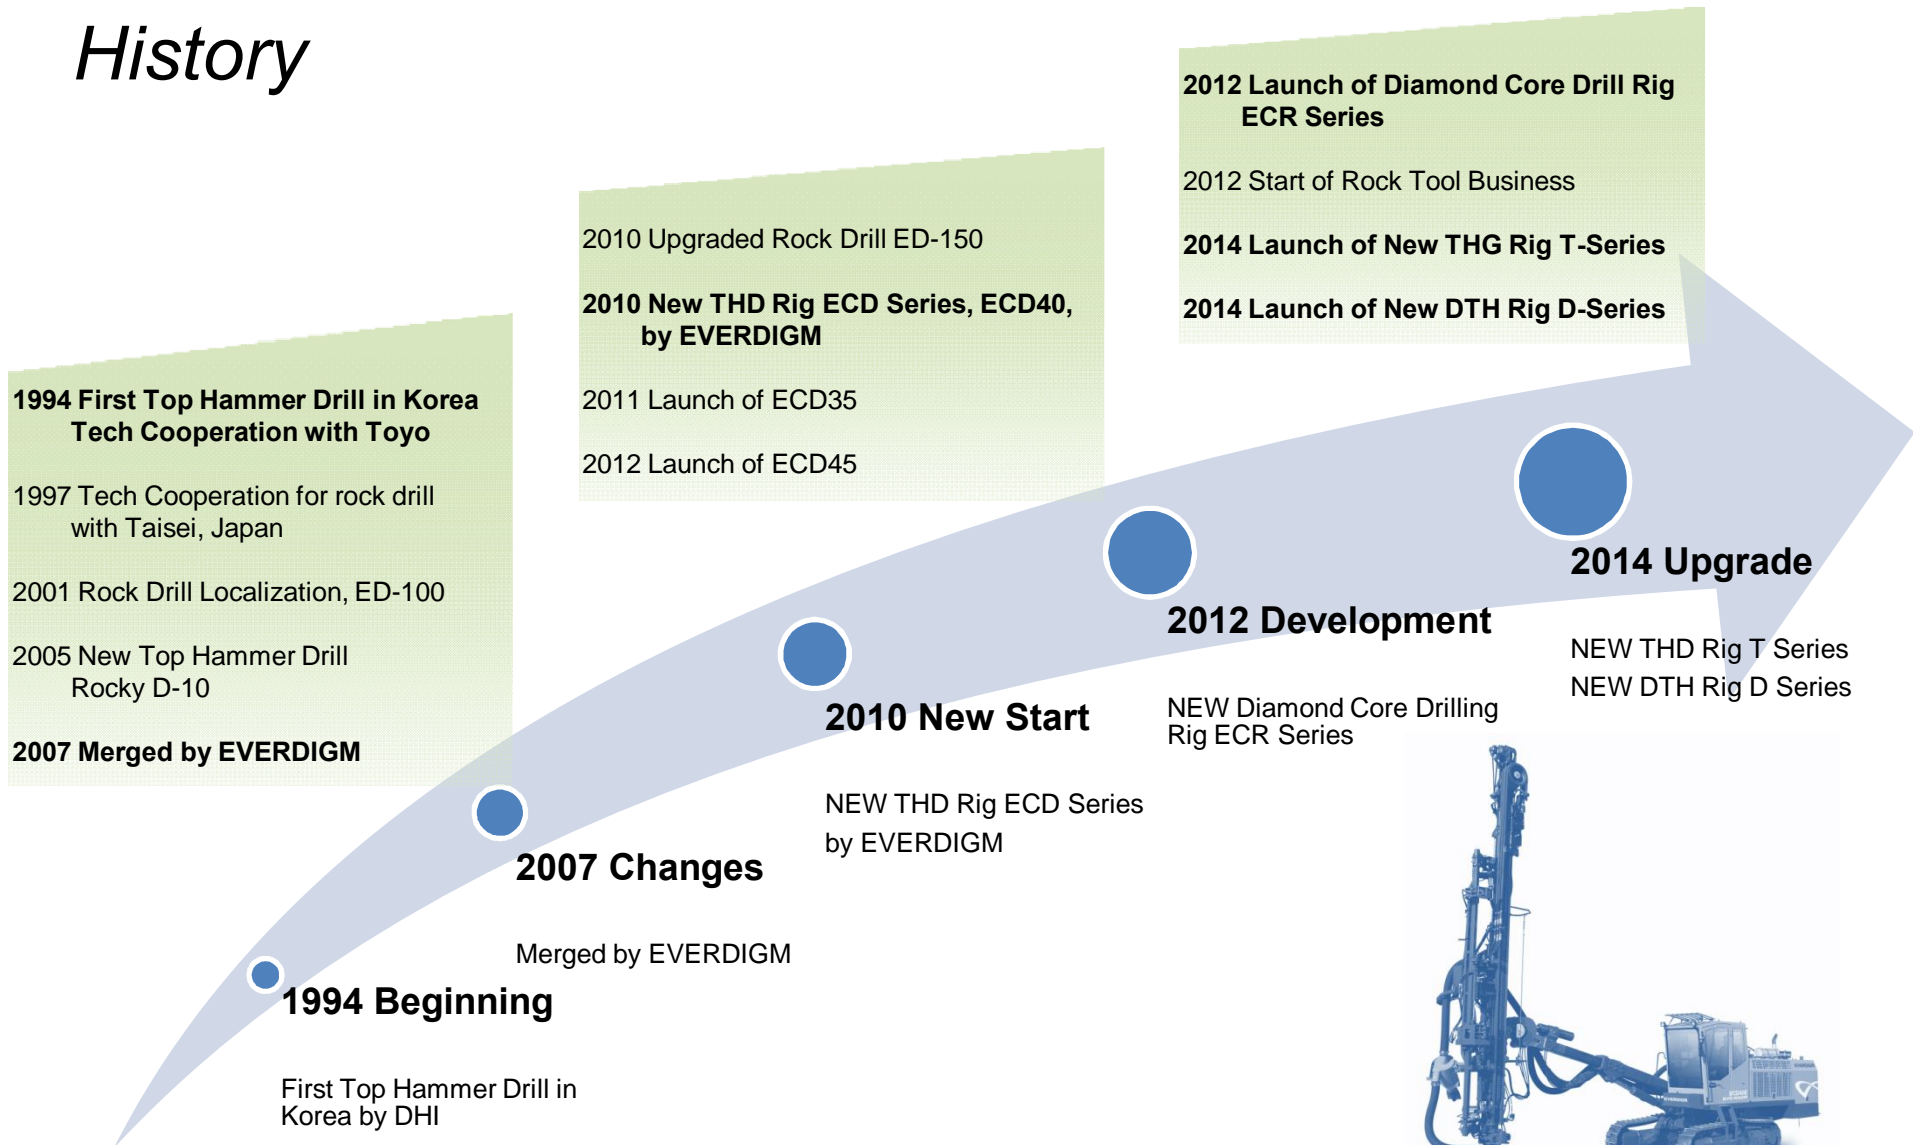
History

1994 First Top Hammer Drill in Korea
Tech Cooperation with Toyo

1997 Tech Cooperation for rock drill
with Taisei, Japan

2001 Rock Drill Localization, ED-100

2005 New Top Hammer Drill
Rocky D-10

2007 Merged by EVERDIGM

2010 Upgraded Rock Drill ED-150

2010 New THD Rig ECD Series, ECD40,
by EVERDIGM

2011 Launch of ECD35

2012 Launch of ECD45

2012 Launch of Diamond Core Drill Rig
ECR Series

2012 Start of Rock Tool Business

2014 Launch of New THG Rig T-Series

2014 Launch of New DTH Rig D-Series

1994 Beginning

First Top Hammer Drill in Korea by DHI

2007 Changes

Merged by EVERDIGM

2010 New Start

NEW THD Rig ECD Series by EVERDIGM

2012 Development

NEW Diamond Core Drilling Rig ECR Series

2014 Upgrade

NEW THD Rig T Series
NEW DTH Rig D Series